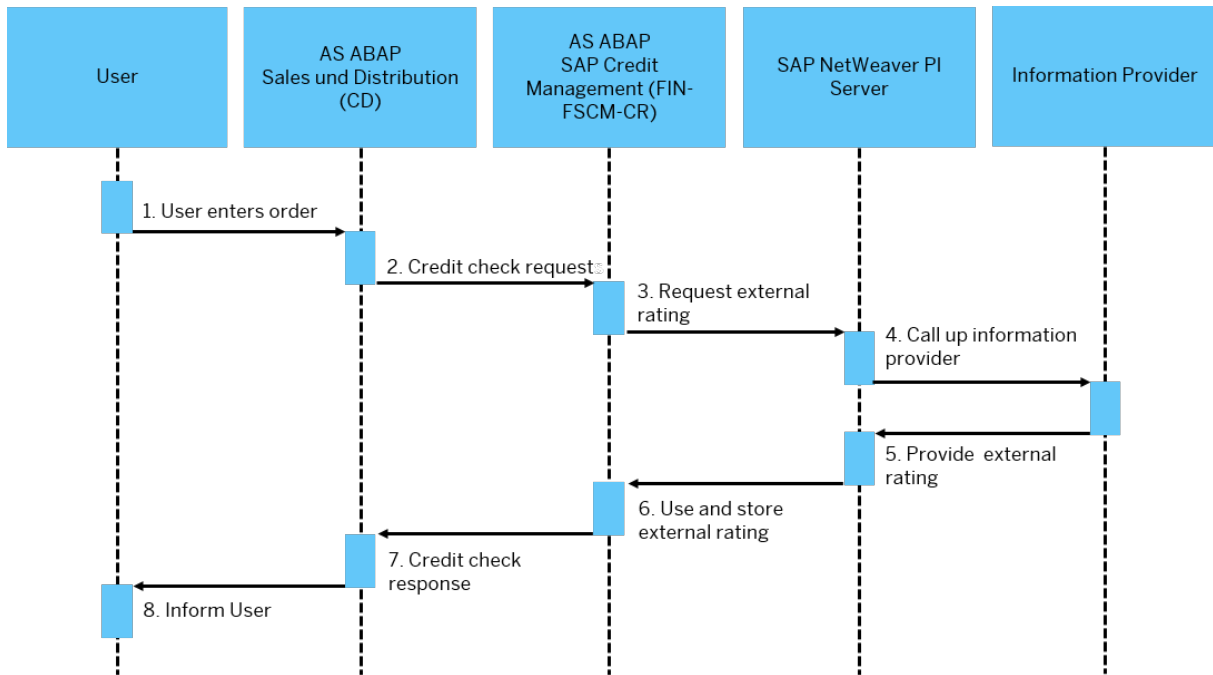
User

AS ABAP
Sales und Distribution
(CD)

AS ABAP
SAP Credit
Management (FIN-FSCM-CR)

SAP NetWeaver PI
Server

Information Provider

1. User enters order

2. Credit check request

3. Request external rating

4. Call up information provider

5. Provide external rating

6. Use and store external rating

7. Credit check response

8. Inform User